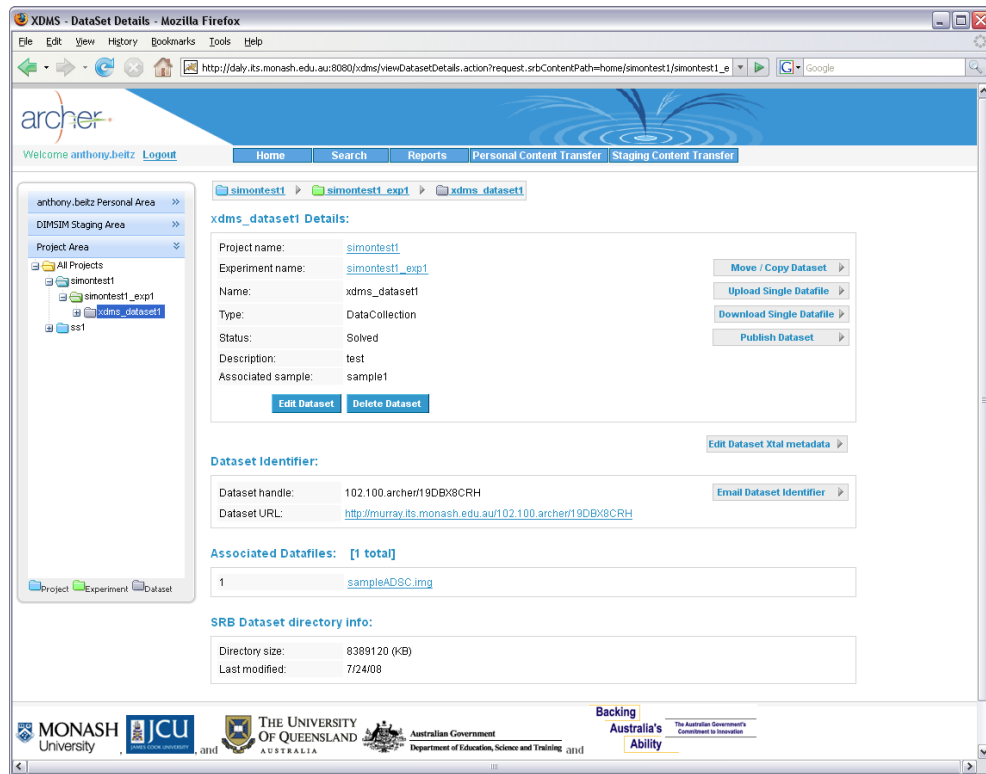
XDMS - DataSet Details - Mozilla Firefox

File Edit View History Bookmarks Tools Help

http://daly.its.monash.edu.au:8080/xdms/viewDatasetDetails.action?request.srbContentPath=home/simontest1/simontest1_e

Google

archer

Welcome anthony.beitz Logout

Home Search Reports Personal Content Transfer Staging Content Transfer

anthony.beitz Personal Area »

DIMSIM Staging Area »

Project Area

All Projects
simontest1
simontest1_exp1
xdms_dataset1
ss1

Project Experiment Dataset

simontest1 simontest1_exp1 xdms_dataset1

xdms_dataset1 Details:

| Project name: | simontest1 |
|---|---|
| Experiment name: | simontest1_exp1 |
| Name: | xdms_dataset1 |
| Type: | DataCollection |
| Status: | Solved |
| Description: | test |
| Associated sample: | sample1 |

Move / Copy Dataset
Upload Single Datafile
Download Single Datafile
Publish Dataset

Edit Dataset Delete Dataset

Edit Dataset Xtal metadata

Dataset Identifier:

| Dataset handle: | 102.100.archer/19DBX8CRH |
|---|---|
| Dataset URL: | http://murray.its.monash.edu.au/102.100.archer/19DBX8CRH |

Email Dataset Identifier

Associated Datafiles: [1 total]

| 1 | sampleADSC.img |
|---|---|

SRB Dataset directory info:

| Directory size: | 8389120 (KB) |
|---|---|
| Last modified: | 7/24/08 |

MONASH University , JCU JAMES COOK UNIVERSITY , and THE UNIVERSITY OF QUEENSLAND AUSTRALIA Australian Government Department of Education, Science and Training and Backing Australia's Ability The Australian Government's Commitment to Innovation